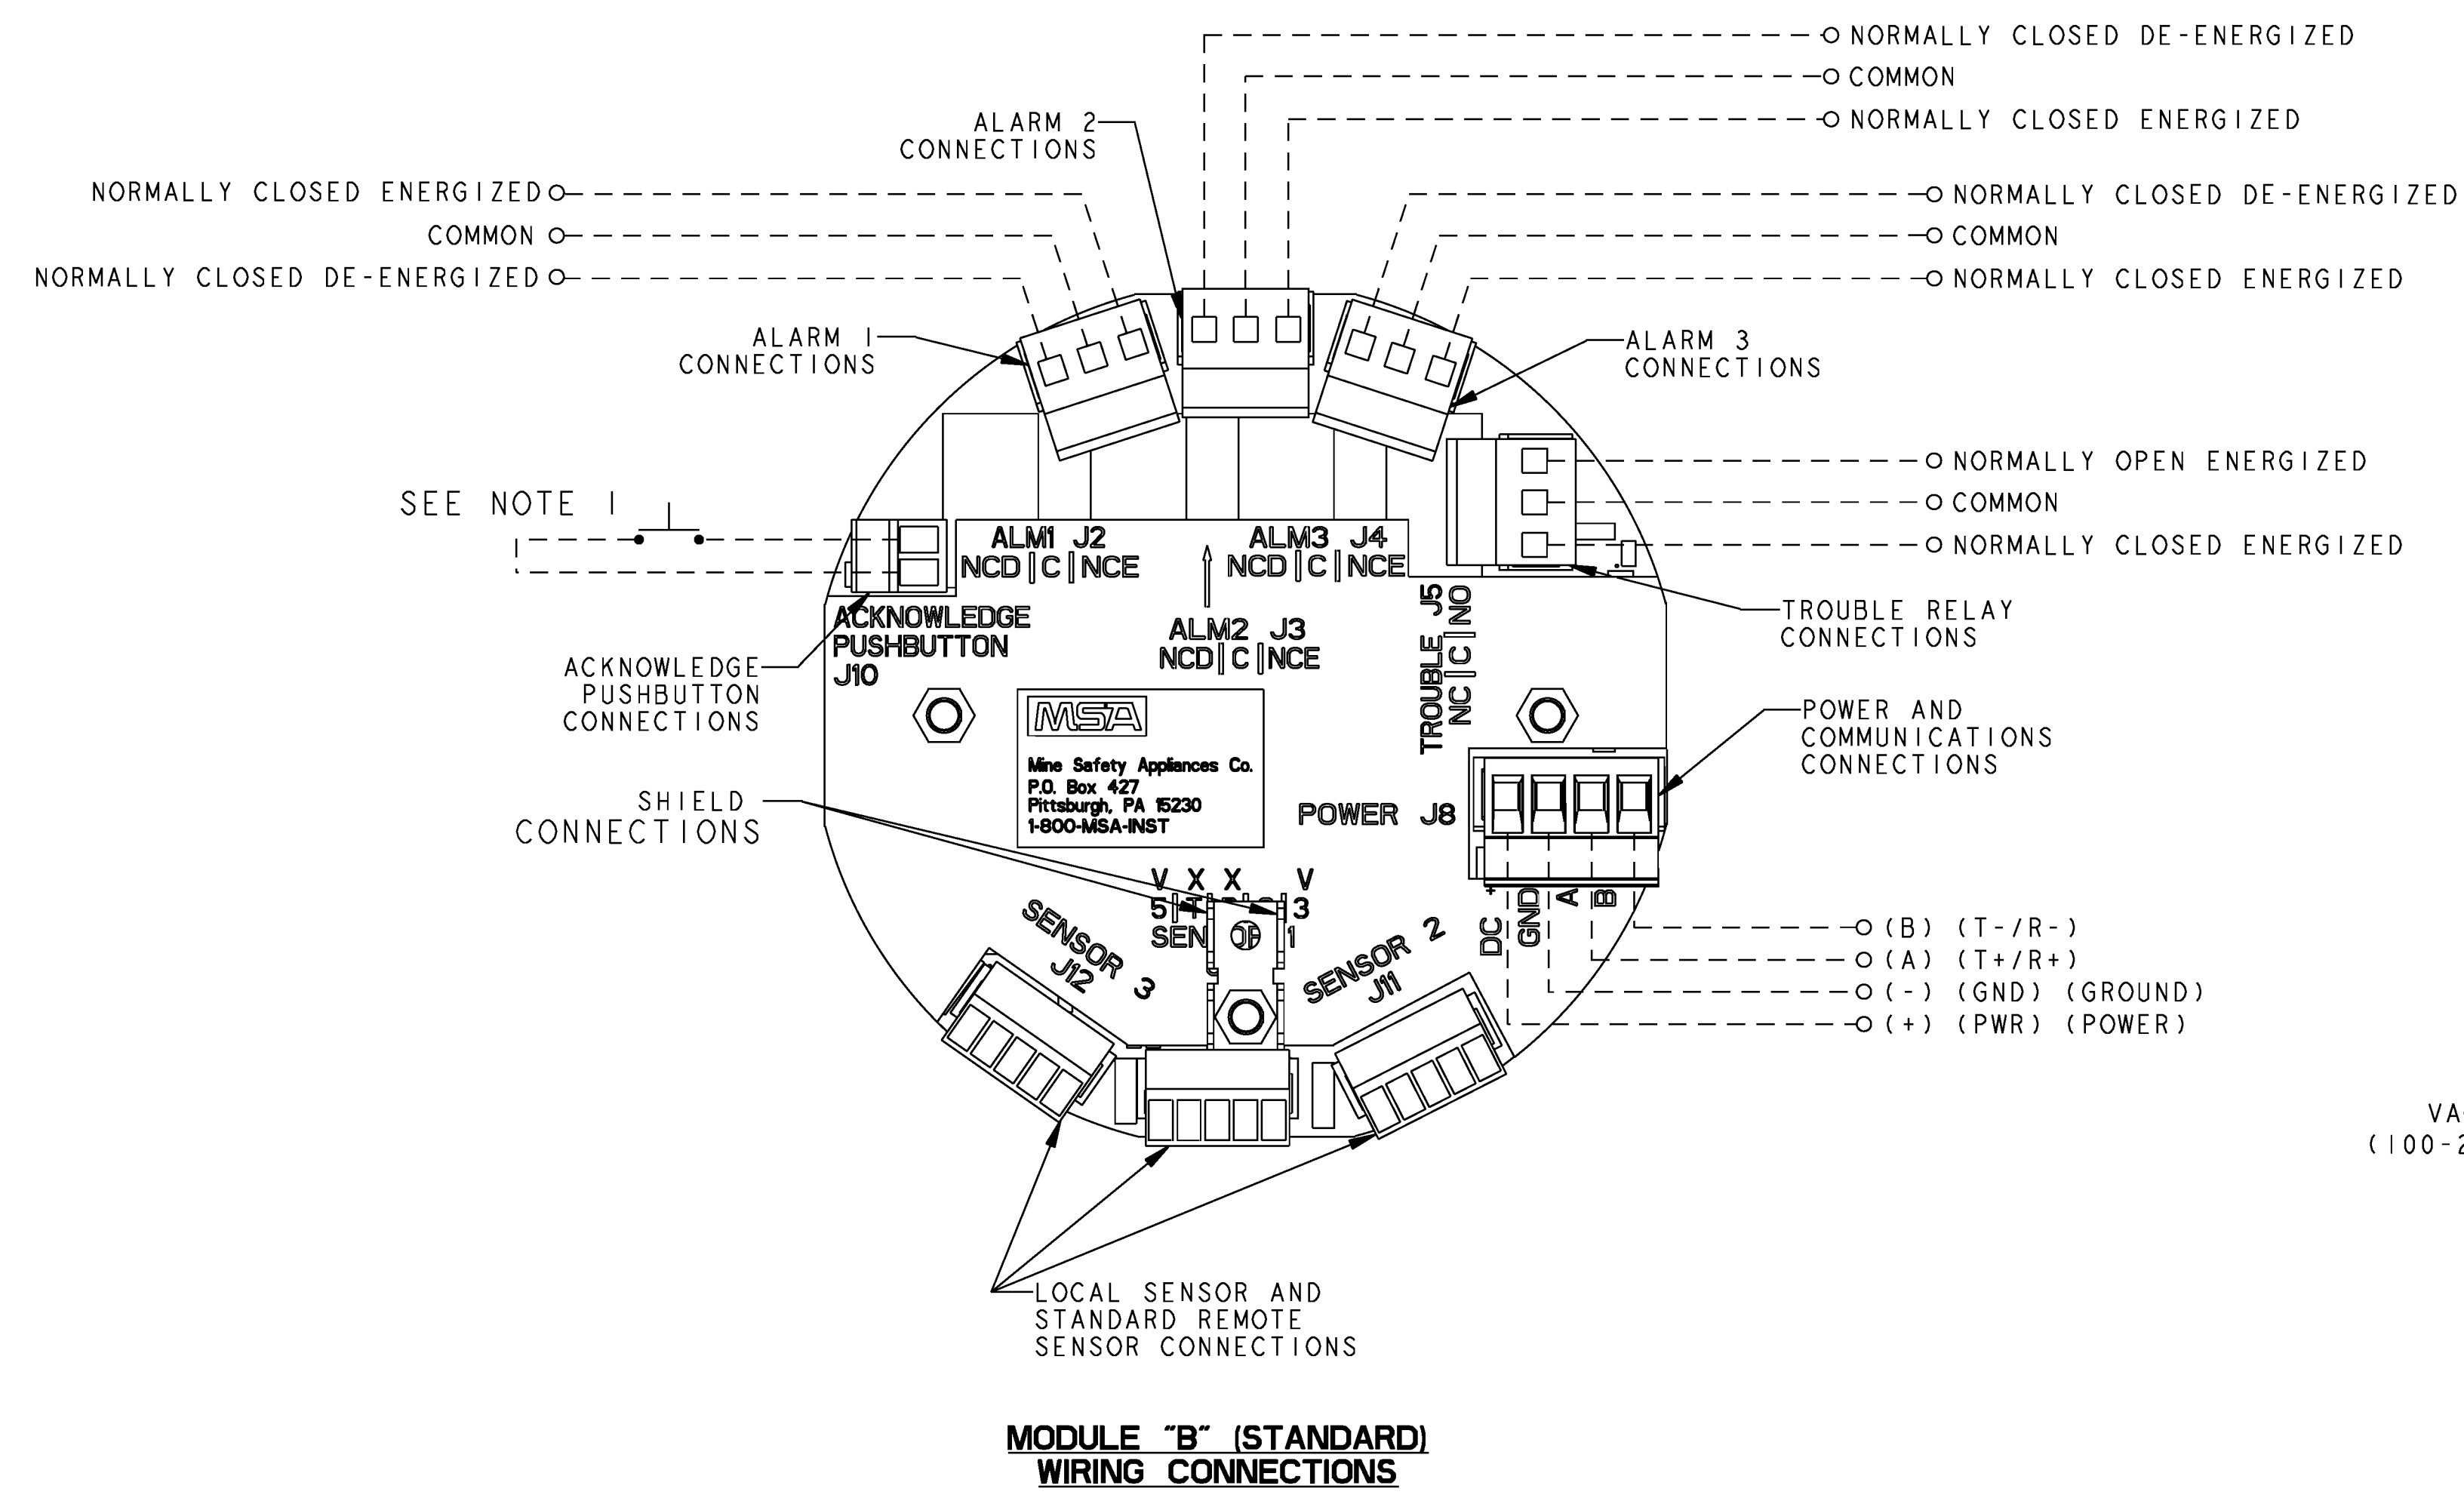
NORMALLY CLOSED DE-ENERGIZED
COMMON
NORMALLY CLOSED ENERGIZED

ALARM 2
CONNECTIONS

NORMALLY CLOSED ENERGIZED
COMMON
NORMALLY CLOSED DE-ENERGIZED

NORMALLY CLOSED DE-ENERGIZED
COMMON
NORMALLY CLOSED ENERGIZED

ALARM 1
CONNECTIONS

ALARM 3
CONNECTIONS

NORMALLY OPEN ENERGIZED
COMMON
NORMALLY CLOSED ENERGIZED

SEE NOTE 1

ALM1 J2
NCD | C | NCE

ALM3 J4
NCD | C | NCE

ACKNOWLEDGE
PUSHBUTTON
J10

ALM2 J3
NCD | C | NCE

TROUBLE J5
NC | C | NO

TROUBLE RELAY
CONNECTIONS

ACKNOWLEDGE
PUSHBUTTON
CONNECTIONS

MSA
Mine Safety Appliances Co.
P.O. Box 427
Pittsburgh, PA 15230
1-800-MSA-INST

POWER AND
COMMUNICATIONS
CONNECTIONS

SHIELD
CONNECTIONS

POWER J8

V X X V
5 | T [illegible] 3
SEN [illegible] 1

SENSOR 3
J12

SENSOR 2
J11

DC + GND A B

(B) (T-/R-)
(A) (T+/R+)
(-) (GND) (GROUND)
(+) (PWR) (POWER)

VA
(100-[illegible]

LOCAL SENSOR AND
STANDARD REMOTE
SENSOR CONNECTIONS

MODULE "B" (STANDARD)
WIRING CONNECTIONS